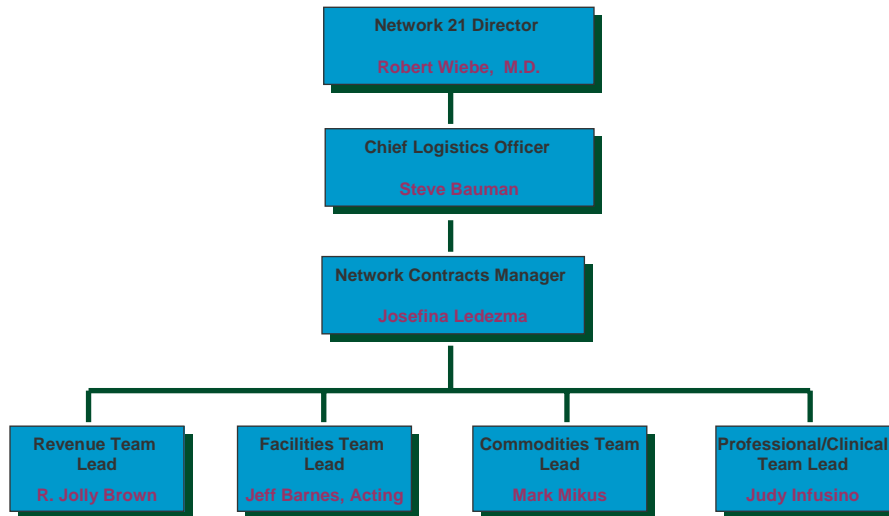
Network 21 Director
Robert Wiebe, M.D.

Chief Logistics Officer
Steve Bauman

Network Contracts Manager
Josefina Ledezma

Revenue Team Lead
R. Jolly Brown

Facilities Team Lead
Jeff Barnes, Acting

Commodities Team Lead
Mark Mikus

Professional/Clinical Team Lead
Judy Infusino